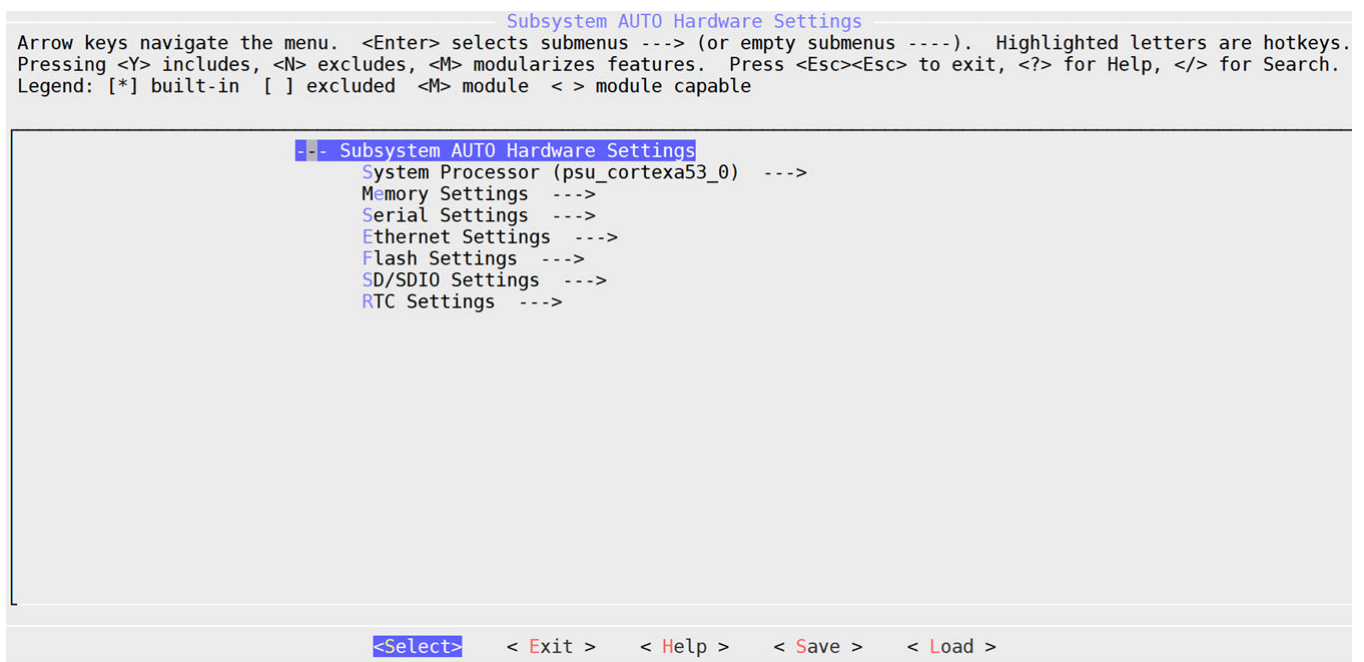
Subsystem AUTO Hardware Settings
Arrow keys navigate the menu. <Enter> selects submenus ---> (or empty submenus ----). Highlighted letters are hotkeys. Pressing <Y> includes, <N> excludes, <M> modularizes features. Press <Esc><Esc> to exit, <?> for Help, </> for Search. Legend: [*] built-in [ ] excluded <M> module < > module capable

--- Subsystem AUTO Hardware Settings
System Processor (psu_cortexa53_0) --->
Memory Settings --->
Serial Settings --->
Ethernet Settings --->
Flash Settings --->
SD/SDIO Settings --->
RTC Settings --->

<Select> < Exit > < Help > < Save > < Load >